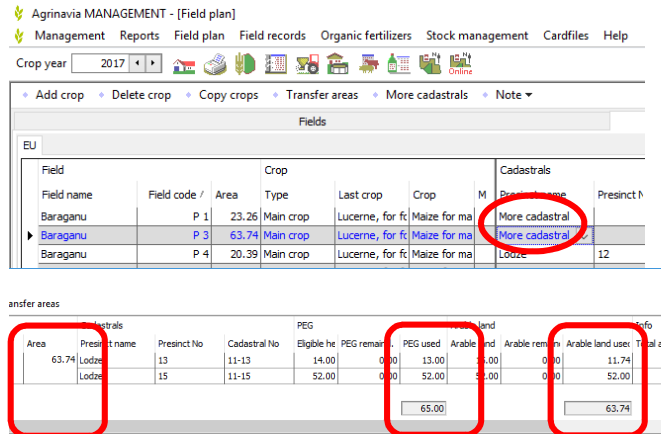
Agrinavia MANAGEMENT - [Field plan]

Management Reports Field plan Field records Organic fertilizers Stock management Cardfiles Help

Crop year 2017

Online

Add crop Delete crop Copy crops Transfer areas More cadastrals Note

Fields

EU

| Field | | | Crop | | | | Cadastrals | |
|---|---|---|---|---|---|---|---|---|
| Field name | Field code | Area | Type | Last crop | Crop | M | Presinct name | Presinct N |
| Baraganu | P 1 | 23.26 | Main crop | Lucerne, for fo | Maize for ma | | More cadastral | |
| Baraganu | P 3 | 63.74 | Main crop | Lucerne, for fo | Maize for ma | | More cadastral | |
| Baraganu | P 4 | 20.39 | Main crop | Lucerne, for fo | Maize for ma | | Lodze | 12 |

ansfer areas

| | Cadastrals | | | PEG | | | Arable land | | | Info |
|---|---|---|---|---|---|---|---|---|---|---|
| Area | Presinct name | Presinct No | Cadastral No | Eligible he | PEG remain | PEG used | Arable land | Arable remain | Arable land used | Total a |
| 63.74 | Lodze | 13 | 11-13 | 14.00 | 0.00 | 13.00 | 52.00 | 0.00 | 11.74 | |
| | Lodze | 15 | 11-15 | 52.00 | 0.00 | 52.00 | 52.00 | 0.00 | 52.00 | |
| | | | | | | 65.00 | | | 63.74 | |